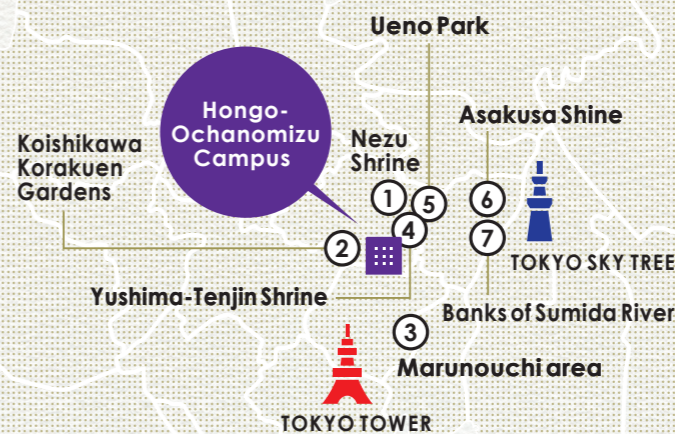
Ueno Park

Hongo-Ochanomizu Campus

Asakusa Shine

Koishikawa Korakuen Gardens

Nezu Shrine

1

5

6

4

2

7

TOKYO SKY TREE

Yushima-Tenjin Shrine

Banks of Sumida River

3

Marunouchi area

TOKYO TOWER